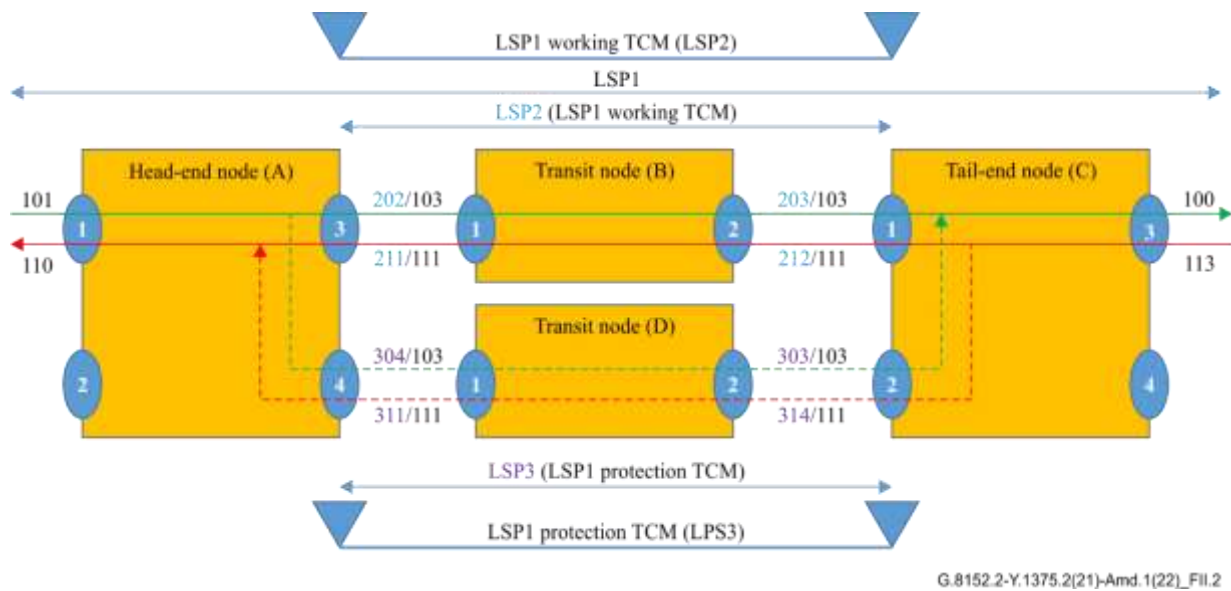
LSP1 working TCM (LSP2)

LSP1

LSP2 (LSP1 working TCM)

Head-end node (A)

Transit node (B)

Tail-end node (C)

101

1

3

202/103

1

2

203/103

1

3

100

110

211/111

212/111

113

Transit node (D)

2

4

304/103

1

2

303/103

2

4

311/111

314/111

LSP3 (LSP1 protection TCM)

LSP1 protection TCM (LPS3)

G.8152.2-Y.1375.2(21)-Amd.1(22)_FII.2